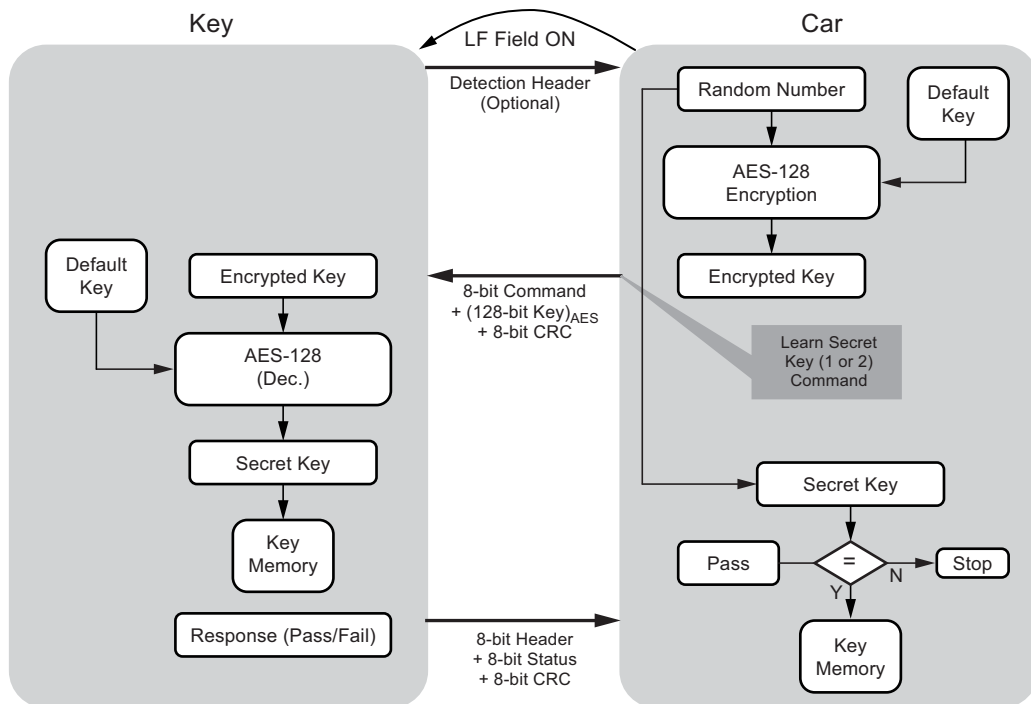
Key

Car

LF Field ON

Detection Header (Optional)

Random Number

Default Key

AES-128 Encryption

Encrypted Key

Default Key

Encrypted Key

8-bit Command + (128-bit Key)$_{AES}$ + 8-bit CRC

AES-128 (Dec.)

Learn Secret Key (1 or 2) Command

Secret Key

Secret Key

Key Memory

Pass

=

N

Stop

Y

Response (Pass/Fail)

8-bit Header + 8-bit Status + 8-bit CRC

Key Memory